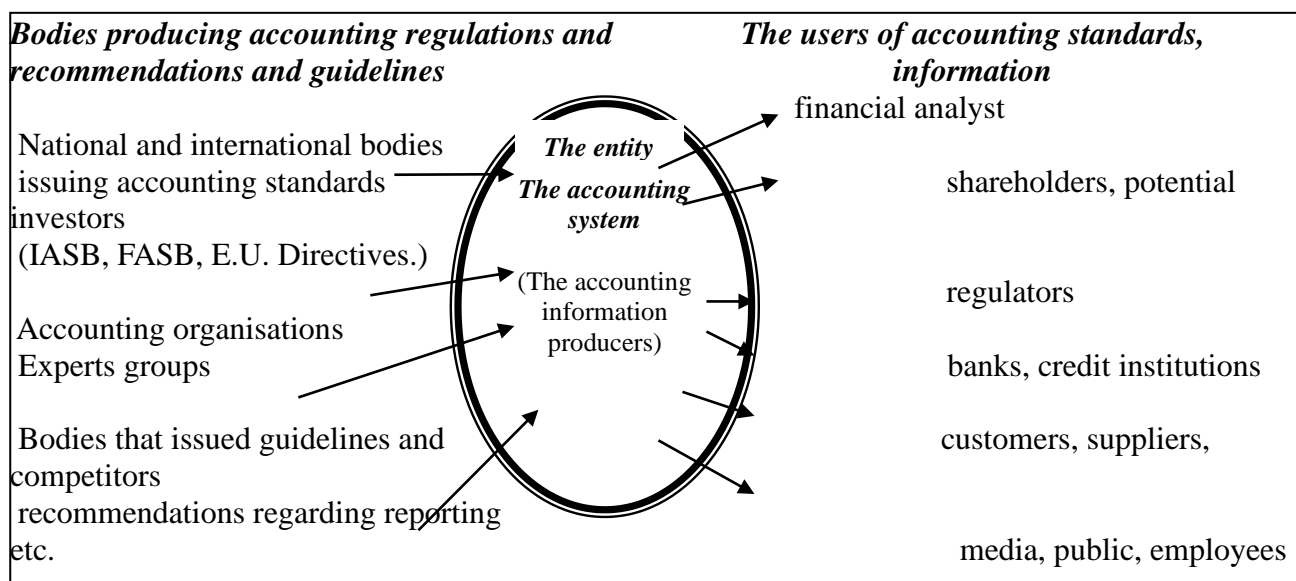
Bodies producing accounting regulations and recommendations and guidelines

The users of accounting standards, information

financial analyst

National and international bodies issuing accounting standards

The entity

The accounting system

shareholders, potential investors

(IASB, FASB, E.U. Directives.)

(The accounting information producers)

regulators

Accounting organisations
Experts groups

banks, credit institutions

Bodies that issued guidelines and

customers, suppliers, competitors

recommendations regarding reporting etc.

media, public, employees